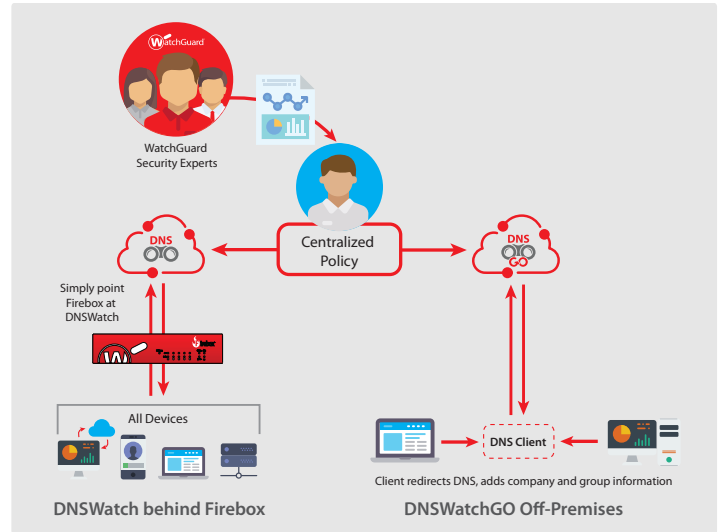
WatchGuard

WatchGuard Security Experts

Centralized Policy

DNS

DNS GO

Simply point Firebox at DNSWatch

All Devices

DNS Client

Client redirects DNS, adds company and group information

DNSWatch behind Firebox

DNSWatchGO Off-Premises